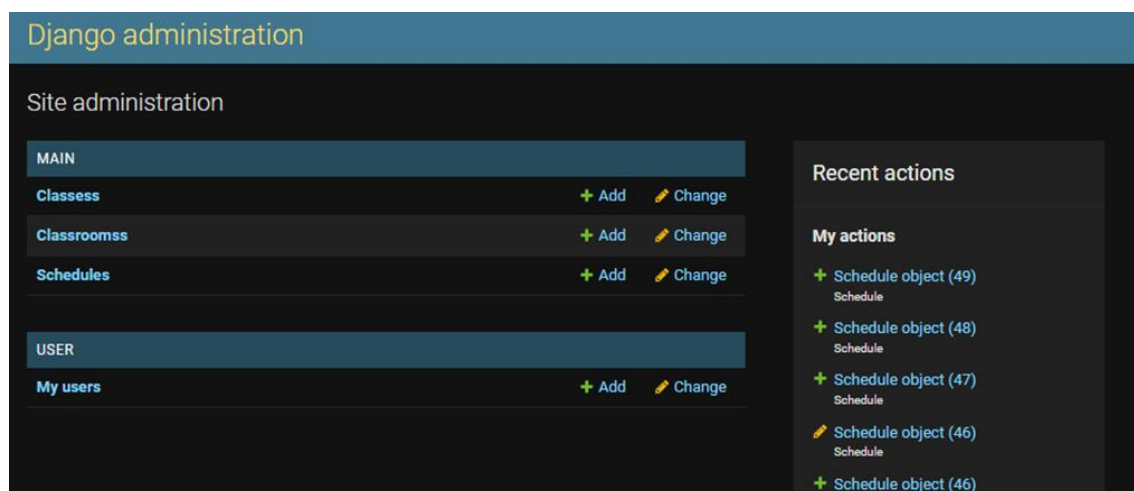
Django administration

Site administration

MAIN

| | | |
|---|---|---|
| Classess | + Add | Change |
| Classroomss | + Add | Change |
| Schedules | + Add | Change |

USER

| | | |
|---|---|---|
| My users | + Add | Change |

Recent actions

My actions

+ Schedule object (49)
Schedule

+ Schedule object (48)
Schedule

+ Schedule object (47)
Schedule

Schedule object (46)
Schedule

+ Schedule object (46)